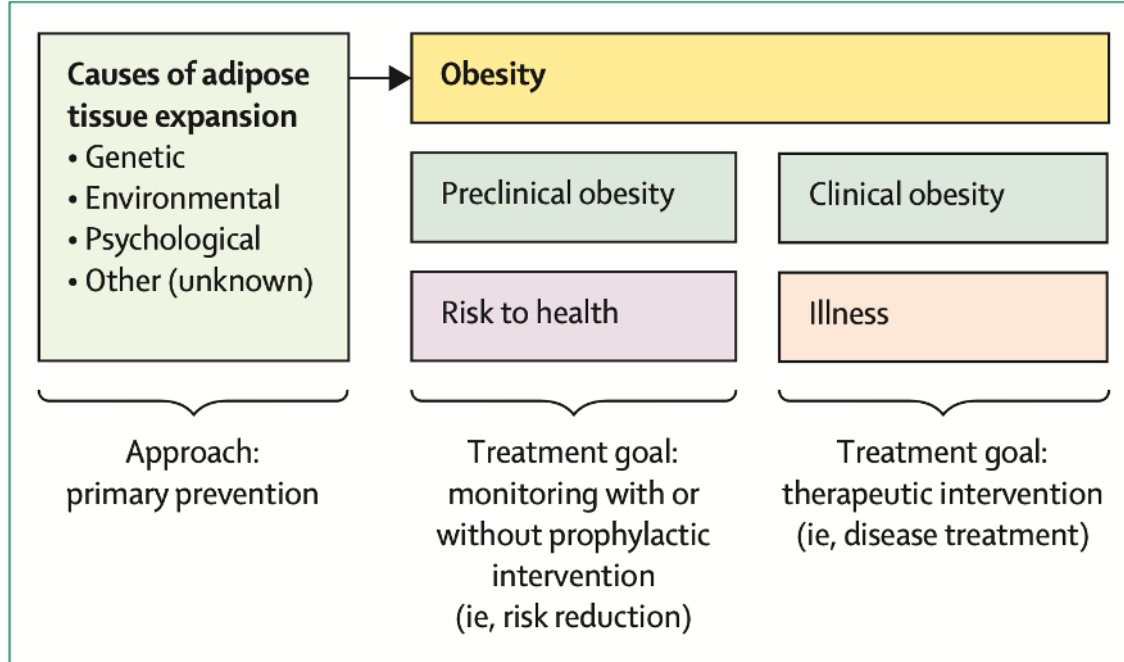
Causes of adipose tissue expansion
• Genetic
• Environmental
• Psychological
• Other (unknown)

Obesity

Preclinical obesity

Clinical obesity

Risk to health

Illness

Approach: primary prevention

Treatment goal: monitoring with or without prophylactic intervention (ie, risk reduction)

Treatment goal: therapeutic intervention (ie, disease treatment)